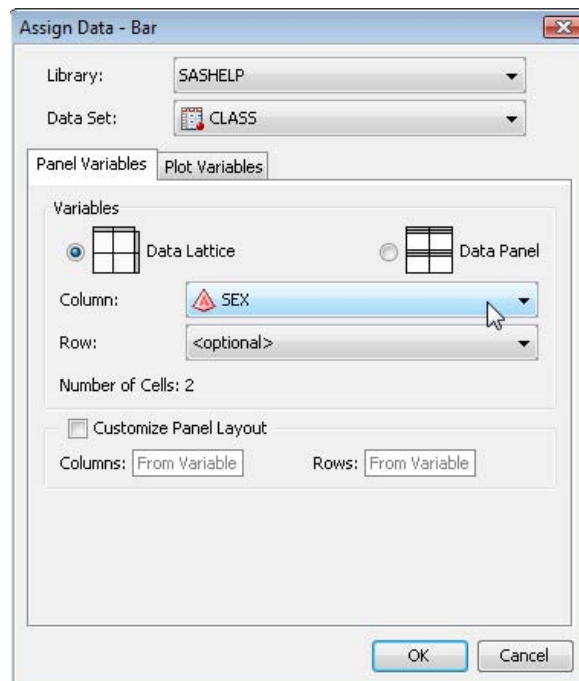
Assign Data - Bar

Library: SASHELP

Data Set: CLASS

Panel Variables | Plot Variables

Variables

Data Lattice

Data Panel

Column: SEX

Row: <optional>

Number of Cells: 2

Customize Panel Layout

Columns: From Variable

Rows: From Variable

OK

Cancel